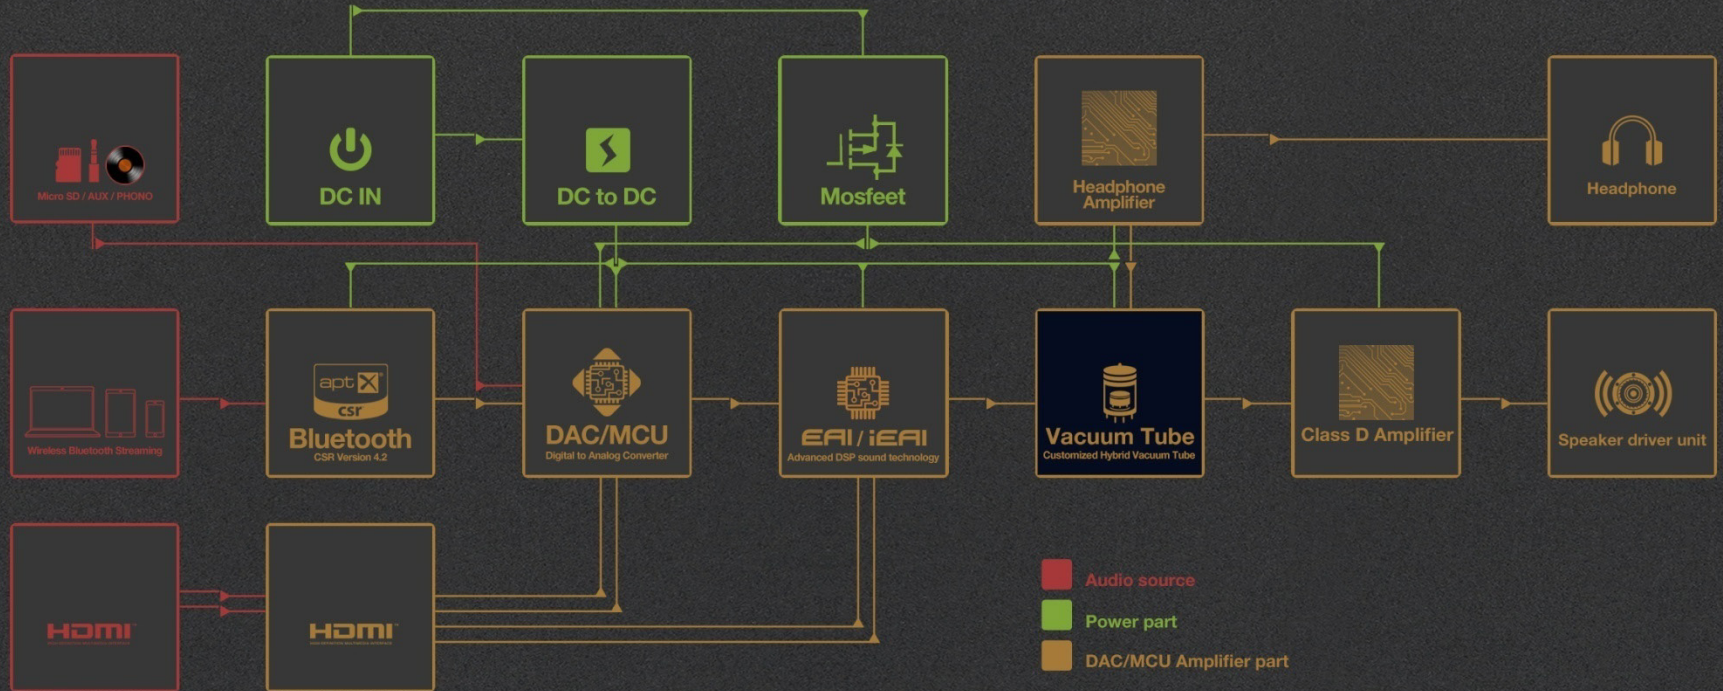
Micro SD / AUX / PHONO

DC IN

DC to DC

Mosfeet

Headphone Amplifier

Headphone

Wireless Bluetooth Streaming

aptX csr Bluetooth
CSR Version 4.2

DAC/MCU
Digital to Analog Converter

EAI / iEAI
Advanced DSP sound technology

Vacuum Tube
Customized Hybrid Vacuum Tube

Class D Amplifier

Speaker driver unit

HDMI

HDMI

Audio source
Power part
DAC/MCU Amplifier part